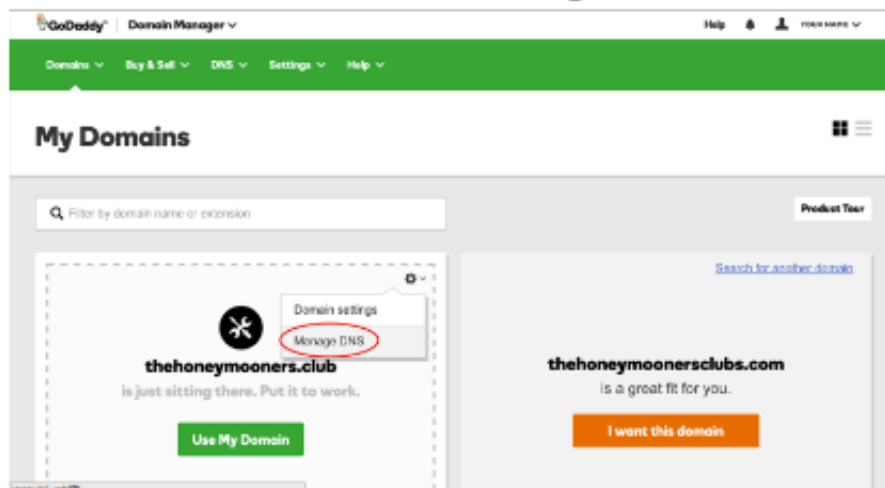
GoDaddy | Domain Manager

Help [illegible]

Domains Buy & Sell DNS Settings Help

My Domains

Filter by domain name or extension

Product Tour

Search for another domain

Domain settings

Manage DNS

thehoneymooners.club

is just sitting there. Put it to work.

Use My Domain

thehoneymoonersclubs.com

is a great fit for you.

I want this domain